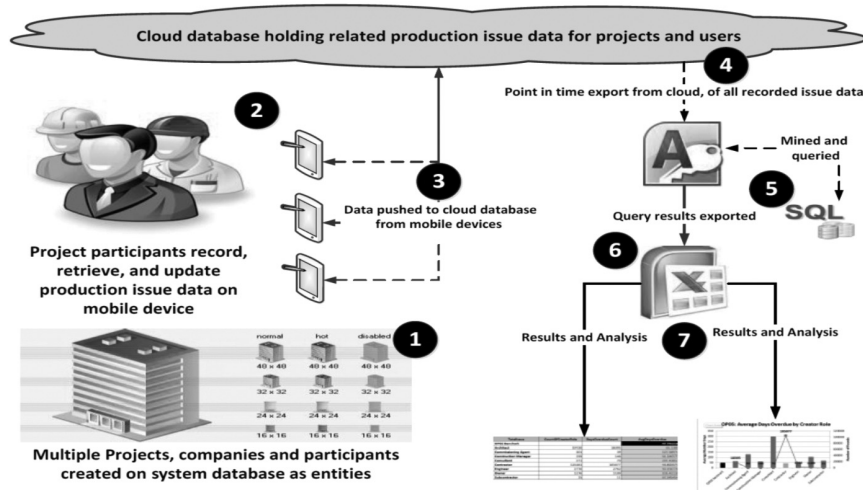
Cloud database holding related production issue data for projects and users

4

Point in time export from cloud, of all recorded issue data

2

3

Data pushed to cloud database from mobile devices

Mined and queried

5

SQL

Query results exported

6

Project participants record, retrieve, and update production issue data on mobile device

Results and Analysis

7

Results and Analysis

normal hot disabled

1

40 x 40 40 x 40 40 x 40

32 x 32 32 x 32 32 x 32

24 x 24 24 x 24 24 x 24

16 x 16 16 x 16 16 x 16

Multiple Projects, companies and participants created on system database as entities

QP05: Average Days Overdue by Creator Role